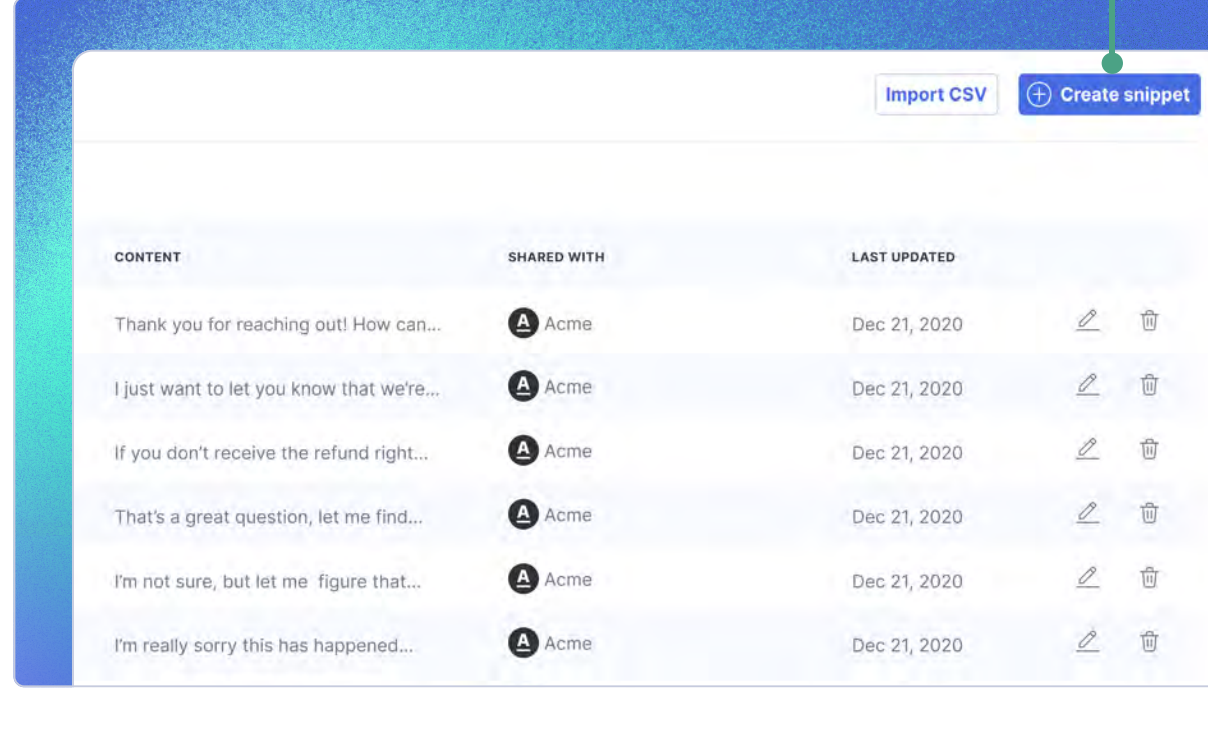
Import CSV

Create snippet

| CONTENT | SHARED WITH | LAST UPDATED |
|---|---|---|
| Thank you for reaching out! How can... | A Acme | Dec 21, 2020 |
| I just want to let you know that we're... | A Acme | Dec 21, 2020 |
| If you don't receive the refund right... | A Acme | Dec 21, 2020 |
| That's a great question, let me find... | A Acme | Dec 21, 2020 |
| I'm not sure, but let me figure that... | A Acme | Dec 21, 2020 |
| I'm really sorry this has happened... | A Acme | Dec 21, 2020 |